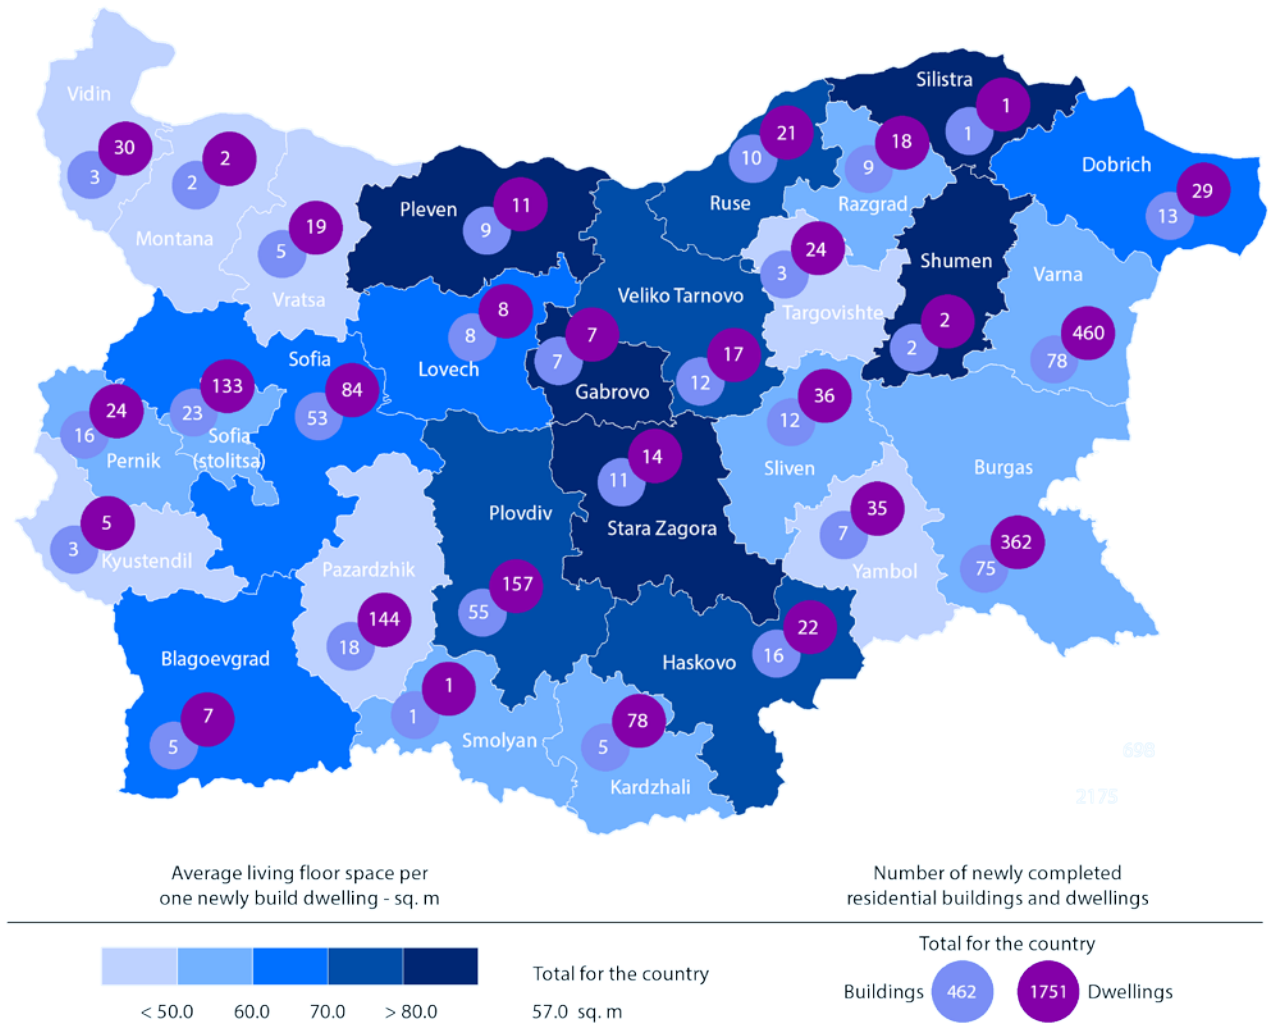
Vidin
30
3
2
2
Montana
19
5
Vratsa
Pleven
11
9
Silistra
1
1
21
10
Ruse
18
9
Razgrad
Dobrich
29
13
24
3
Targovishte
Shumen
Varna
460
78
2
2
Veliko Tarnovo
8
8
Lovech
7
7
Gabrovo
17
12
Sofia
133
23
84
53
24
16
Pernik
Sofia (stolitsa)
36
12
Sliven
Burgas
14
11
Stara Zagora
Plovdiv
5
3
Kyustendil
35
7
Yambol
362
75
Pazardzhik
157
55
144
18
22
16
Haskovo
Blagoevgrad
7
5
1
1
Smolyan
78
5
Kardzhali
698
2175

Average living floor space per one newly build dwelling - sq. m

Number of newly completed residential buildings and dwellings

< 50.0
60.0
70.0
> 80.0

Total for the country
57.0 sq. m

Total for the country
Buildings 462
1751 Dwellings